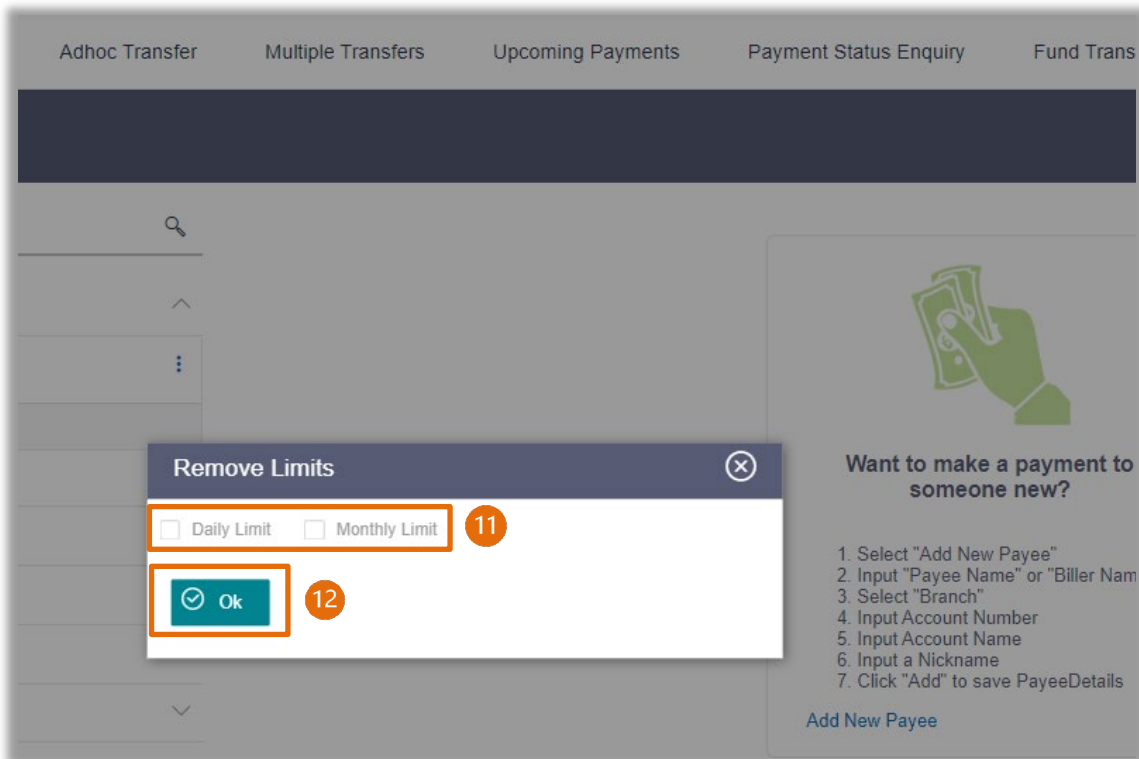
Adhoc Transfer Multiple Transfers Upcoming Payments Payment Status Enquiry Fund Trans

Remove Limits

Daily Limit Monthly Limit 11

Ok 12

Want to make a payment to someone new?

1. Select "Add New Payee"
2. Input "Payee Name" or "Biller Nam
3. Select "Branch"
4. Input Account Number
5. Input Account Name
6. Input a Nickname
7. Click "Add" to save PayeeDetails

Add New Payee